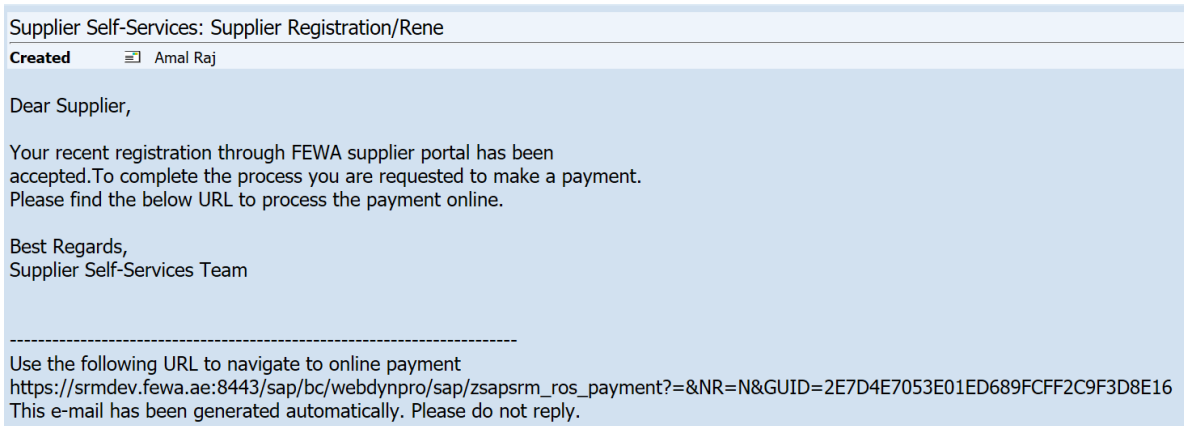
Supplier Self-Services: Supplier Registration/Rene

Created Amal Raj

Dear Supplier,

Your recent registration through FEWA supplier portal has been accepted.To complete the process you are requested to make a payment. Please find the below URL to process the payment online.

Best Regards,
Supplier Self-Services Team

------------------------------------------------------------------------
Use the following URL to navigate to online payment
https://srmdev.fewa.ae:8443/sap/bc/webdynpro/sap/zsapsrm_ros_payment?=&NR=N&GUID=2E7D4E7053E01ED689FCFF2C9F3D8E16
This e-mail has been generated automatically. Please do not reply.